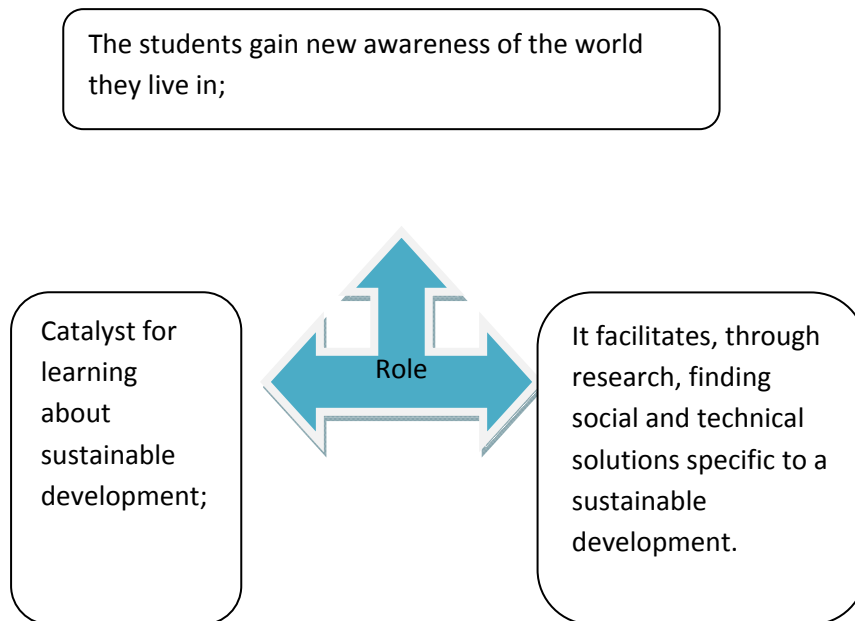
The students gain new awareness of the world they live in;

Role

Catalyst for learning about sustainable development;

It facilitates, through research, finding social and technical solutions specific to a sustainable development.